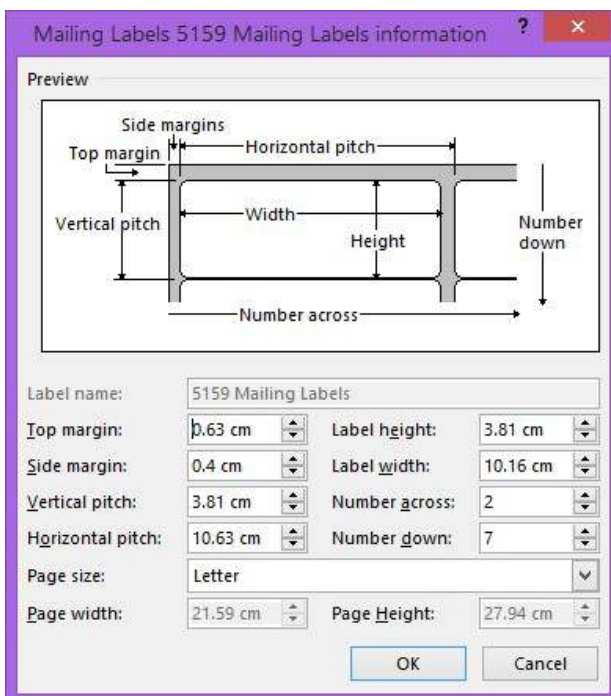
Mailing Labels 5159 Mailing Labels information ? ×

Preview

Side margins
Top margin
Horizontal pitch
Vertical pitch
Width
Height
Number down
Number across

Label name: 5159 Mailing Labels
Top margin: 0.63 cm
Label height: 3.81 cm
Side margin: 0.4 cm
Label width: 10.16 cm
Vertical pitch: 3.81 cm
Number across: 2
Horizontal pitch: 10.63 cm
Number down: 7
Page size: Letter
Page width: 21.59 cm
Page Height: 27.94 cm

OK
Cancel